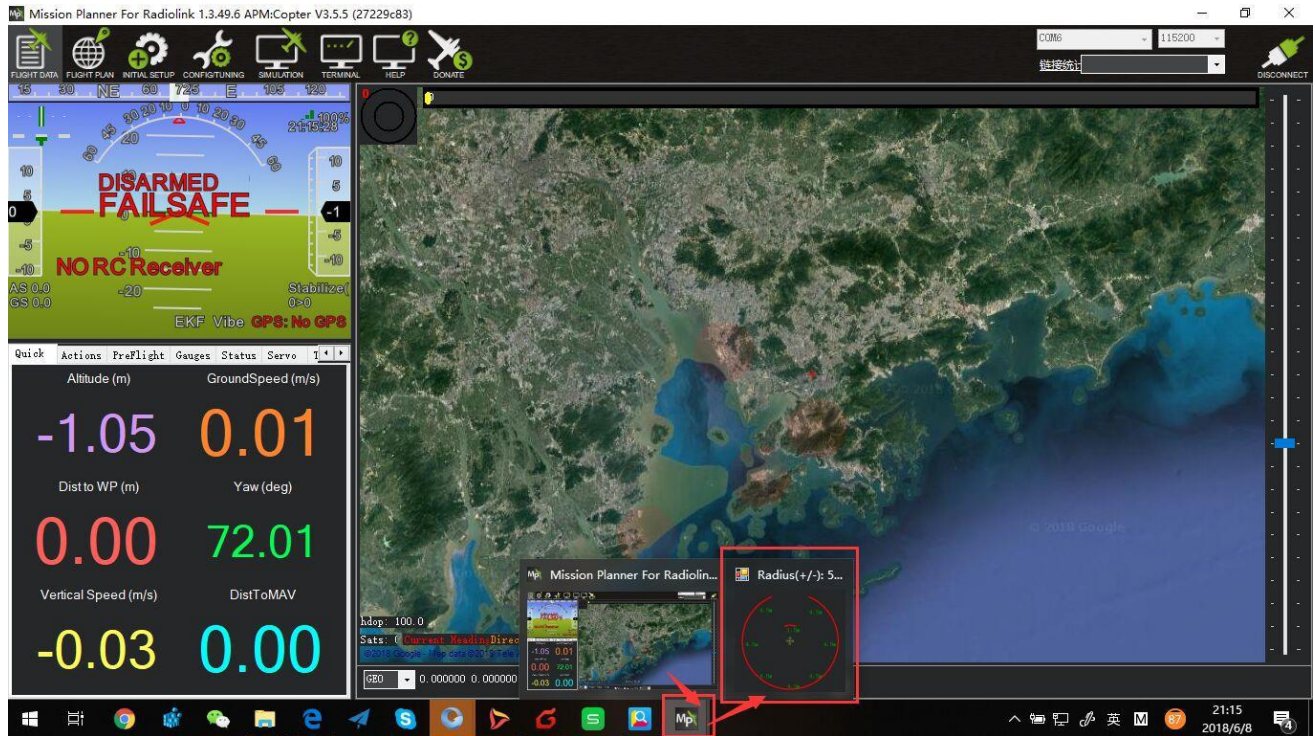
Mission Planner For Radiolink 1.3.49.6 APM:Copter V3.5.5 (27229c83)

FLIGHT DATA FLIGHT PLAN INITIAL SETUP CONFIG/TUNING SIMULATION TERMINAL HELP DONATE

COM6 115200
链接统计
DISCONNECT

15 30 NE 60 75 E 105 120

21:15:28 100%

DISARMED
FAILSAFE

NO RC Receiver

AS 0.0
GS 0.0

Stabilize
0>0

EKF Vibe GPS: No GPS

Quick Actions PreFlight Gauges Status Servo

Altitude (m) GroundSpeed (m/s)
-1.05 0.01
Dist to WP (m) Yaw (deg)
0.00 72.01
Vertical Speed (m/s) DistToMAV
-0.03 0.00

hdop: 100.0
Sats: 0 Current Heading Direc

GEO 0.000000 0.000000

© 2018 Google

Mission Planner For Radiolin...
Radius(+/-): 5...

21:15
2018/6/8
英 M 87